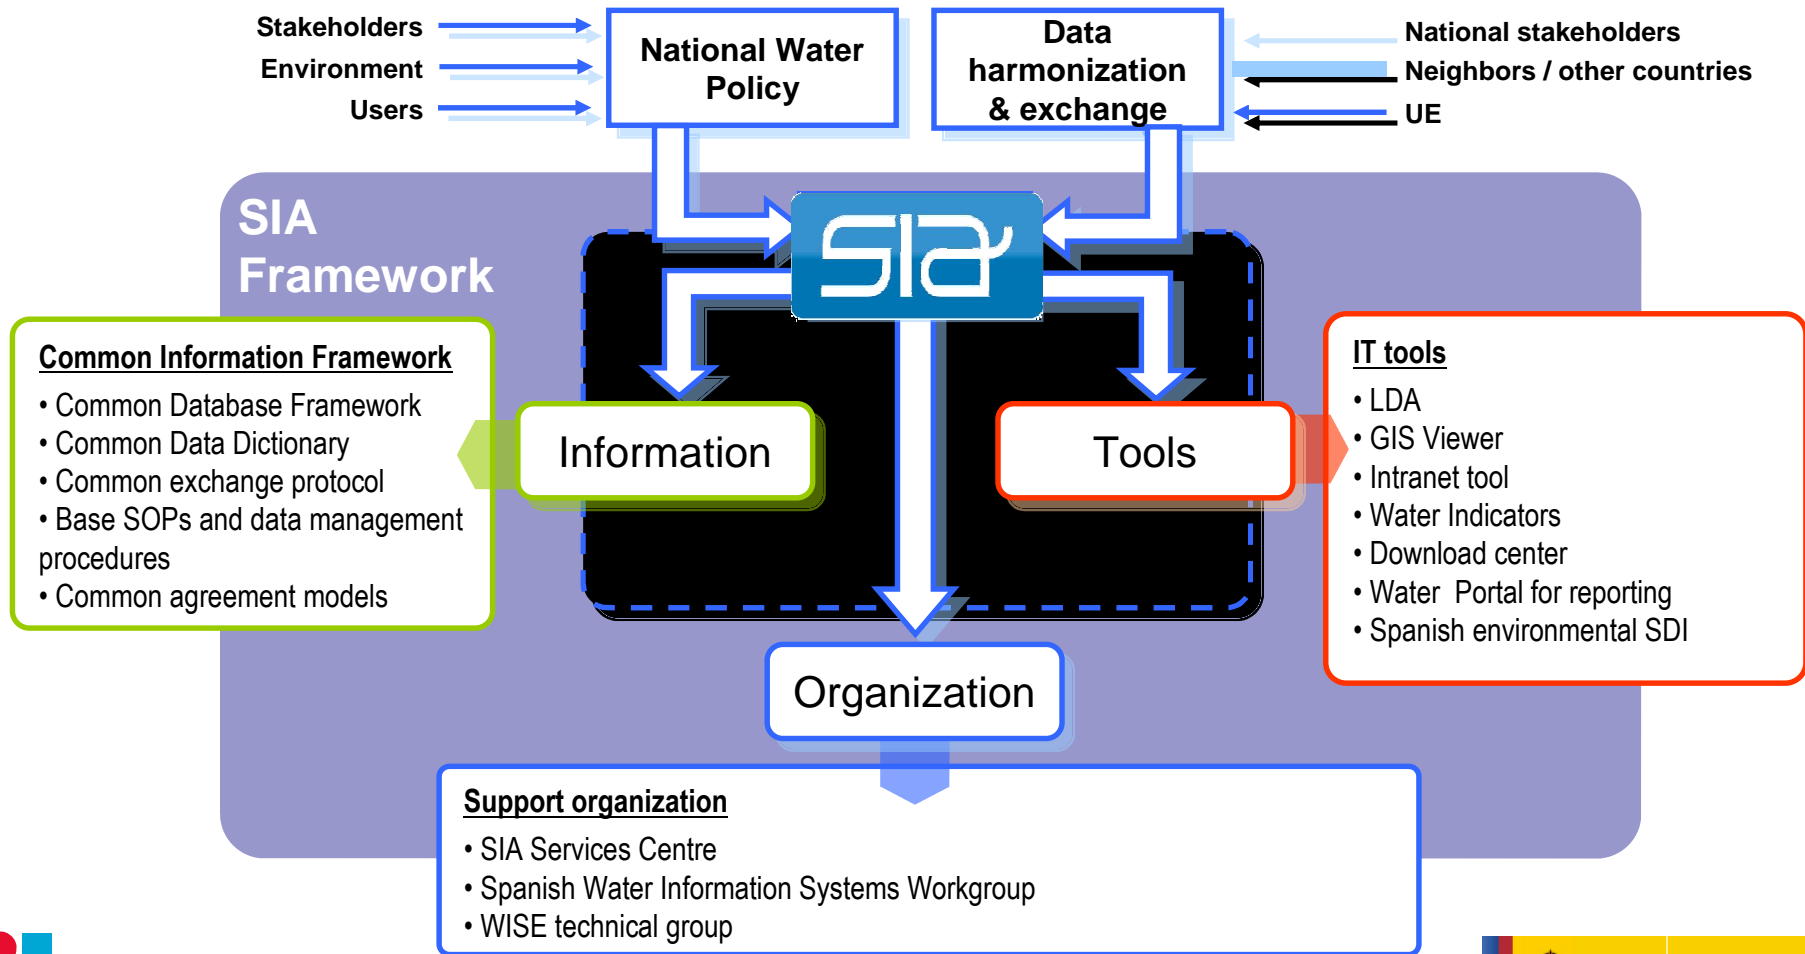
Stakeholders
Environment
Users

National Water Policy

Data harmonization & exchange

National stakeholders
Neighbors / other countries
UE

SIA Framework

SIA

Common Information Framework
• Common Database Framework
• Common Data Dictionary
• Common exchange protocol
• Base SOPs and data management procedures
• Common agreement models

Information

Tools

IT tools
• LDA
• GIS Viewer
• Intranet tool
• Water Indicators
• Download center
• Water Portal for reporting
• Spanish environmental SDI

Organization

Support organization
• SIA Services Centre
• Spanish Water Information Systems Workgroup
• WISE technical group